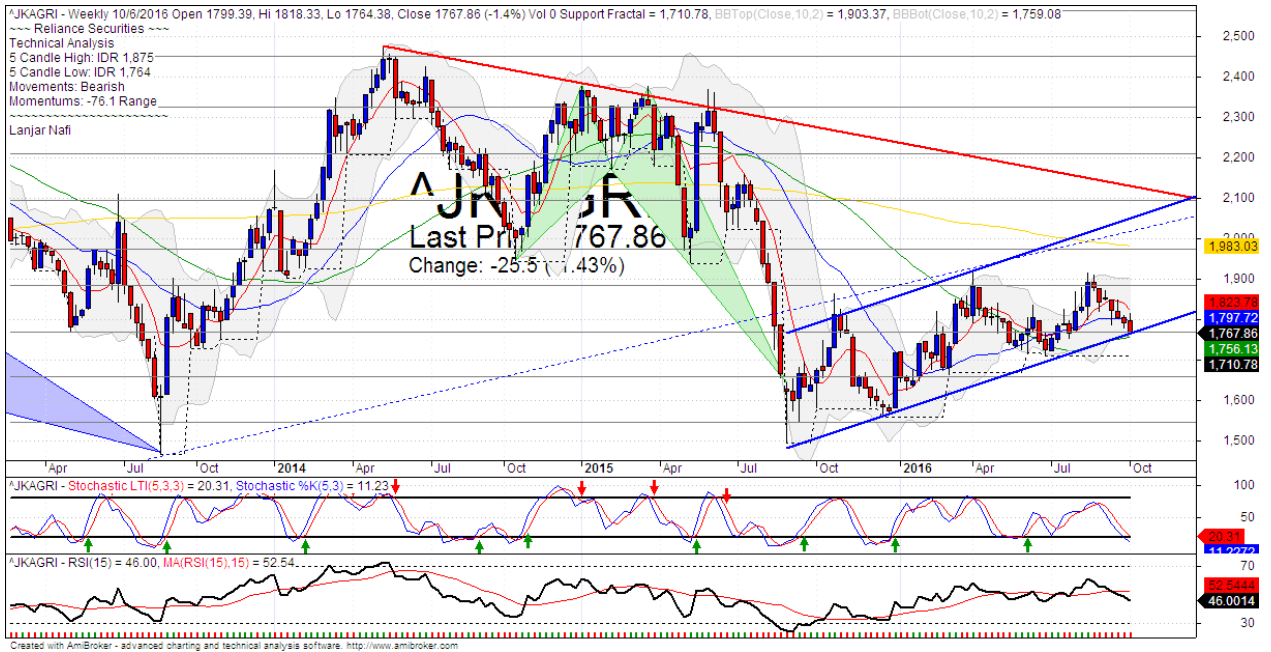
^JKAGRI - Weekly 10/6/2016 Open 1799.39, Hi 1818.33, Lo 1764.38, Close 1767.86 (-1.4%) Vol 0 Support Fractal = 1,710.78, BBTop(Close,10,2) = 1,903.37, BBBot(Close,10,2) = 1,759.08
~~~ Reliance Securities ~~~
Technical Analysis
5 Candle High: IDR 1,875
5 Candle Low: IDR 1,764
Movements: Bearish
Momentums: -76.1 Range
~~~~~~~~~~~~~~~~~~~~
Lanjar Nafi

^JK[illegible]GR
Last Pr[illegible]767.86
Change: -25.5 ([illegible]1.43%)

2,500
2,400
2,300
2,200
2,100
1,983.03
1,900
1,823.78
1,797.72
1,767.86
1,756.13
1,710.78
1,600
1,500

Apr Jul Oct 2014 Apr Jul Oct 2015 Apr Jul Oct 2016 Apr Jul Oct

^JKAGRI - Stochastic LTI(5,3,3) = 20.31, Stochastic %K(5,3) = 11.23
100
50
20.31
11.2272

^JKAGRI - RSI(15) = 46.00, MA(RSI(15),15) = 52.54
70
52.5444
46.0014
30

Created with AmiBroker - advanced charting and technical analysis software. http://www.amibroker.com